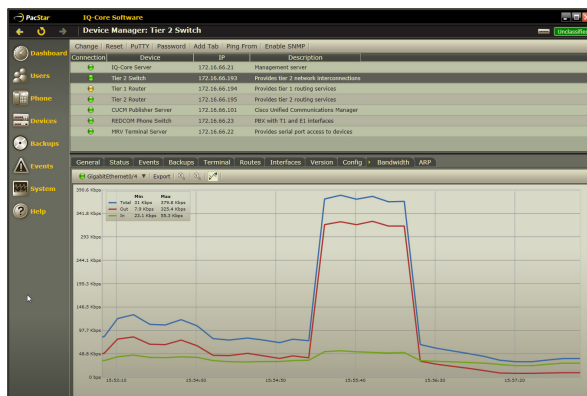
PacStar IQ-Core Software

Device Manager: Tier 2 Switch

Unclassified

Dashboard
Users
Phone
Devices
Backups
Events
System
Help

Change | Reset | PuTTY | Password | Add Tab | Ping From | Enable SNMP

| Connection | Device | IP | Description |
|---|---|---|---|
| | IQ-Core Server | 172.16.66.21 | Management server |
| | Tier 2 Switch | 172.16.66.193 | Provides tier 2 network interconnections |
| | Tier 1 Router | 172.16.66.194 | Provides tier 1 routing services |
| | Tier 2 Router | 172.16.66.195 | Provides tier 2 routing services |
| | CUCM Publisher Server | 172.16.66.101 | Cisco Unified Communications Manager |
| | REDCOM Phone Switch | 172.16.66.23 | PBX with T1 and E1 interfaces |
| | MRV Terminal Server | 172.16.66.22 | Provides serial port access to devices |

General | Status | Events | Backups | Terminal | Routes | Interfaces | Version | Config | Bandwidth | ARP

GigabitEthernet0/4 ▼ Export

| | Min | Max |
|---|---|---|
| Total | 31 Kbps | 379.8 Kbps |
| Out | 7.9 Kbps | 325.4 Kbps |
| In | 23.1 Kbps | 55.3 Kbps |

390.6 Kbps
341.8 Kbps
293 Kbps
244.1 Kbps
195.3 Kbps
146.5 Kbps
97.7 Kbps
48.8 Kbps
0 bps

15:53:10
15:54:00
15:54:50
15:55:40
15:56:30
15:57:20